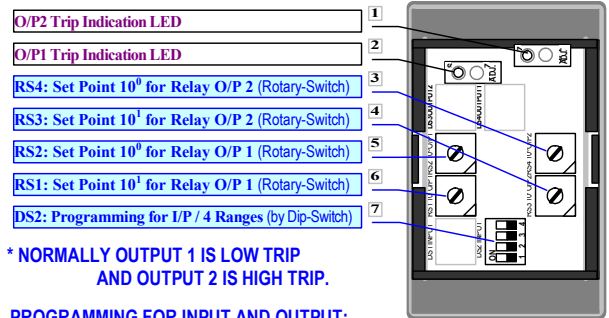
O/P2 Trip Indication LED

1

O/P1 Trip Indication LED

2

RS4: Set Point $10^0$ for Relay O/P 2 (Rotary-Switch)

3

RS3: Set Point $10^1$ for Relay O/P 2 (Rotary-Switch)

4

RS2: Set Point $10^0$ for Relay O/P 1 (Rotary-Switch)

5

RS1: Set Point $10^1$ for Relay O/P 1 (Rotary-Switch)

6

DS2: Programming for I/P / 4 Ranges (by Dip-Switch)

7

* NORMALLY OUTPUT 1 IS LOW TRIP AND OUTPUT 2 IS HIGH TRIP.

PROGRAMMING FOR INPUT AND OUTPUT:

ADJ

ADJ

RS4 $10^0$ O/P2

RS3 $10^1$ O/P2

RS2 $10^0$ O/P1

RS1 $10^1$ O/P1

DS2 INPUT

ON

1 2 3 4

DS1 INPUT

DS OUTPUT 1

DS OUTPUT 2